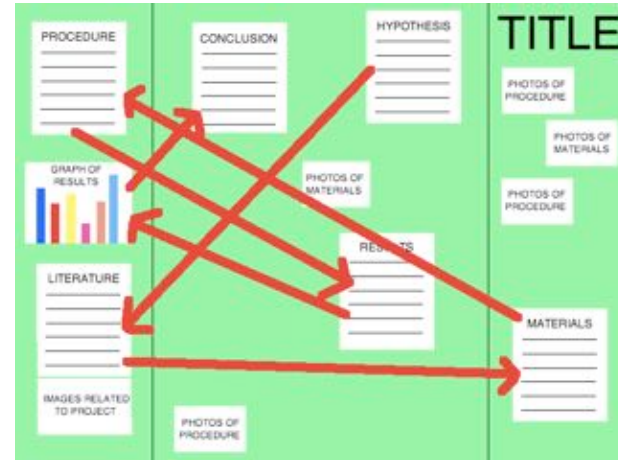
PROCEDURE

CONCLUSION

HYPOTHESIS

TITLE

PHOTOS OF PROCEDURE

PHOTOS OF MATERIALS

GRAPH OF RESULTS

PHOTOS OF MATERIALS

PHOTOS OF PROCEDURE

RESULTS

LITERATURE

MATERIALS

IMAGES RELATED TO PROJECT

PHOTOS OF PROCEDURE